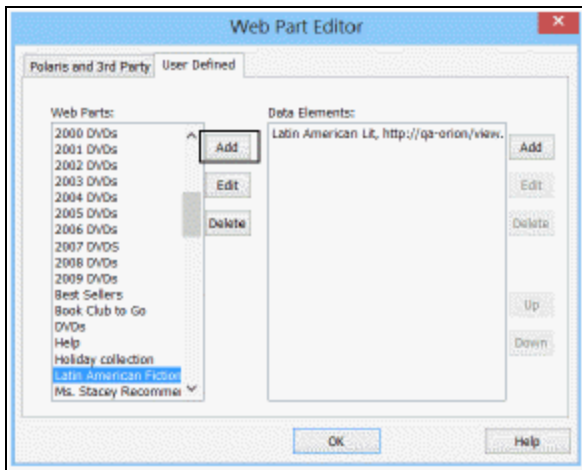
Web Part Editor

Polaris and 3rd Party | User Defined

Web Parts:
2000 DVDs
2001 DVDs
2002 DVDs
2003 DVDs
2004 DVDs
2005 DVDs
2006 DVDs
2007 DVDS
2008 DVDs
2009 DVDs
Best Sellers
Book Club to Go
DVDs
Help
Holiday collection
Latin American Fiction
Ms. Stacey Recommer

Add
Edit
Delete

Data Elements:
Latin American Lit, http://qa-orion/view.

Add
Edit
Delete
Up
Down

OK
Help